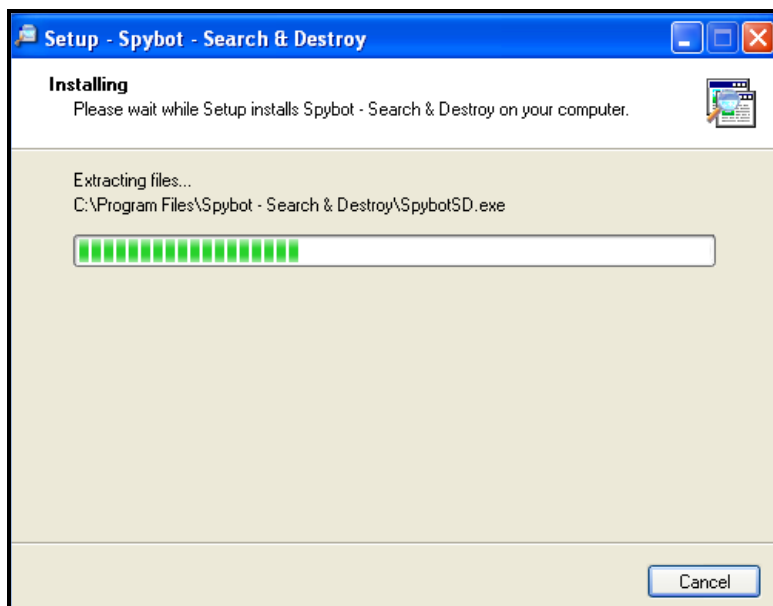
Setup - Spybot - Search & Destroy

Installing
Please wait while Setup installs Spybot - Search & Destroy on your computer.

Extracting files...
C:\Program Files\Spybot - Search & Destroy\SpybotSD.exe

Cancel